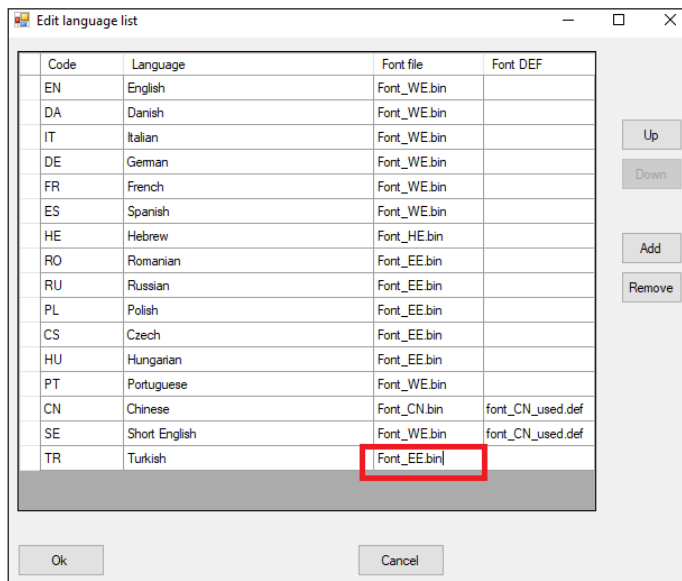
Edit language list

| Code | Language | Font file | Font DEF |
|---|---|---|---|
| EN | English | Font_WE.bin | |
| DA | Danish | Font_WE.bin | |
| IT | Italian | Font_WE.bin | |
| DE | German | Font_WE.bin | |
| FR | French | Font_WE.bin | |
| ES | Spanish | Font_WE.bin | |
| HE | Hebrew | Font_HE.bin | |
| RO | Romanian | Font_EE.bin | |
| RU | Russian | Font_EE.bin | |
| PL | Polish | Font_EE.bin | |
| CS | Czech | Font_EE.bin | |
| HU | Hungarian | Font_EE.bin | |
| PT | Portuguese | Font_WE.bin | |
| CN | Chinese | Font_CN.bin | font_CN_used.def |
| SE | Short English | Font_WE.bin | font_CN_used.def |
| TR | Turkish | Font_EE.bin | |

Up
Down
Add
Remove

Ok
Cancel